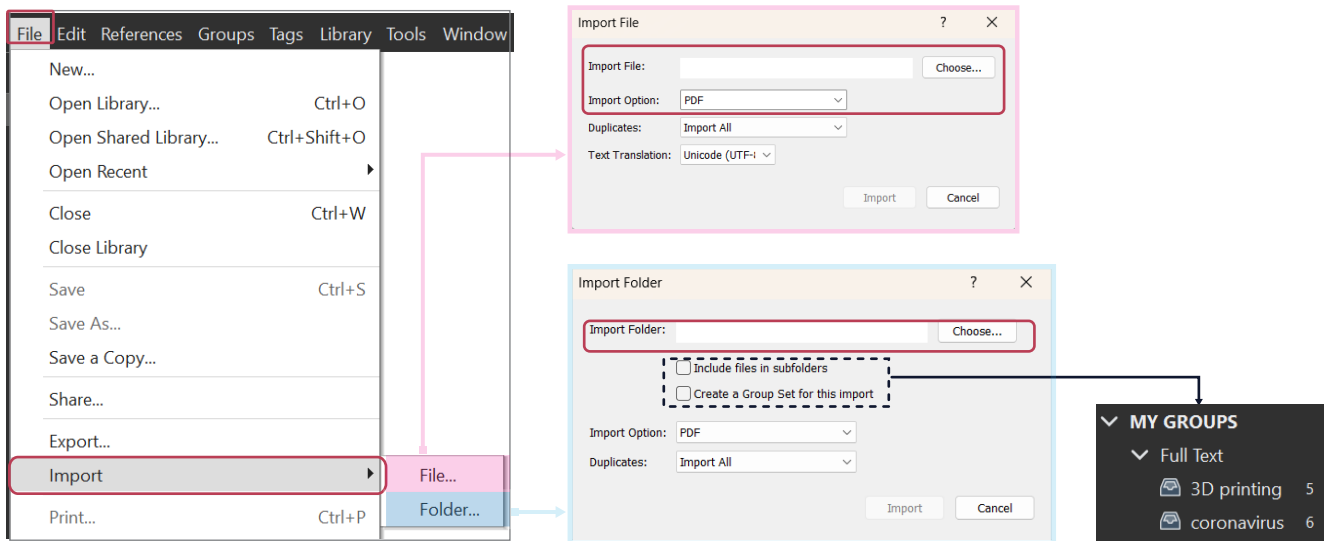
File Edit References Groups Tags Library Tools Window

New...
Open Library... Ctrl+O
Open Shared Library... Ctrl+Shift+O
Open Recent
Close Ctrl+W
Close Library
Save Ctrl+S
Save As...
Save a Copy...
Share...
Export...
Import
Print... Ctrl+P

File...
Folder...

Import File ? ✕
Import File: Choose...
Import Option: PDF
Duplicates: Import All
Text Translation: Unicode (UTF-8)
Import Cancel

Import Folder ? ✕
Import Folder: Choose...
Include files in subfolders
Create a Group Set for this import
Import Option: PDF
Duplicates: Import All
Import Cancel

MY GROUPS
Full Text
3D printing 5
coronavirus 6